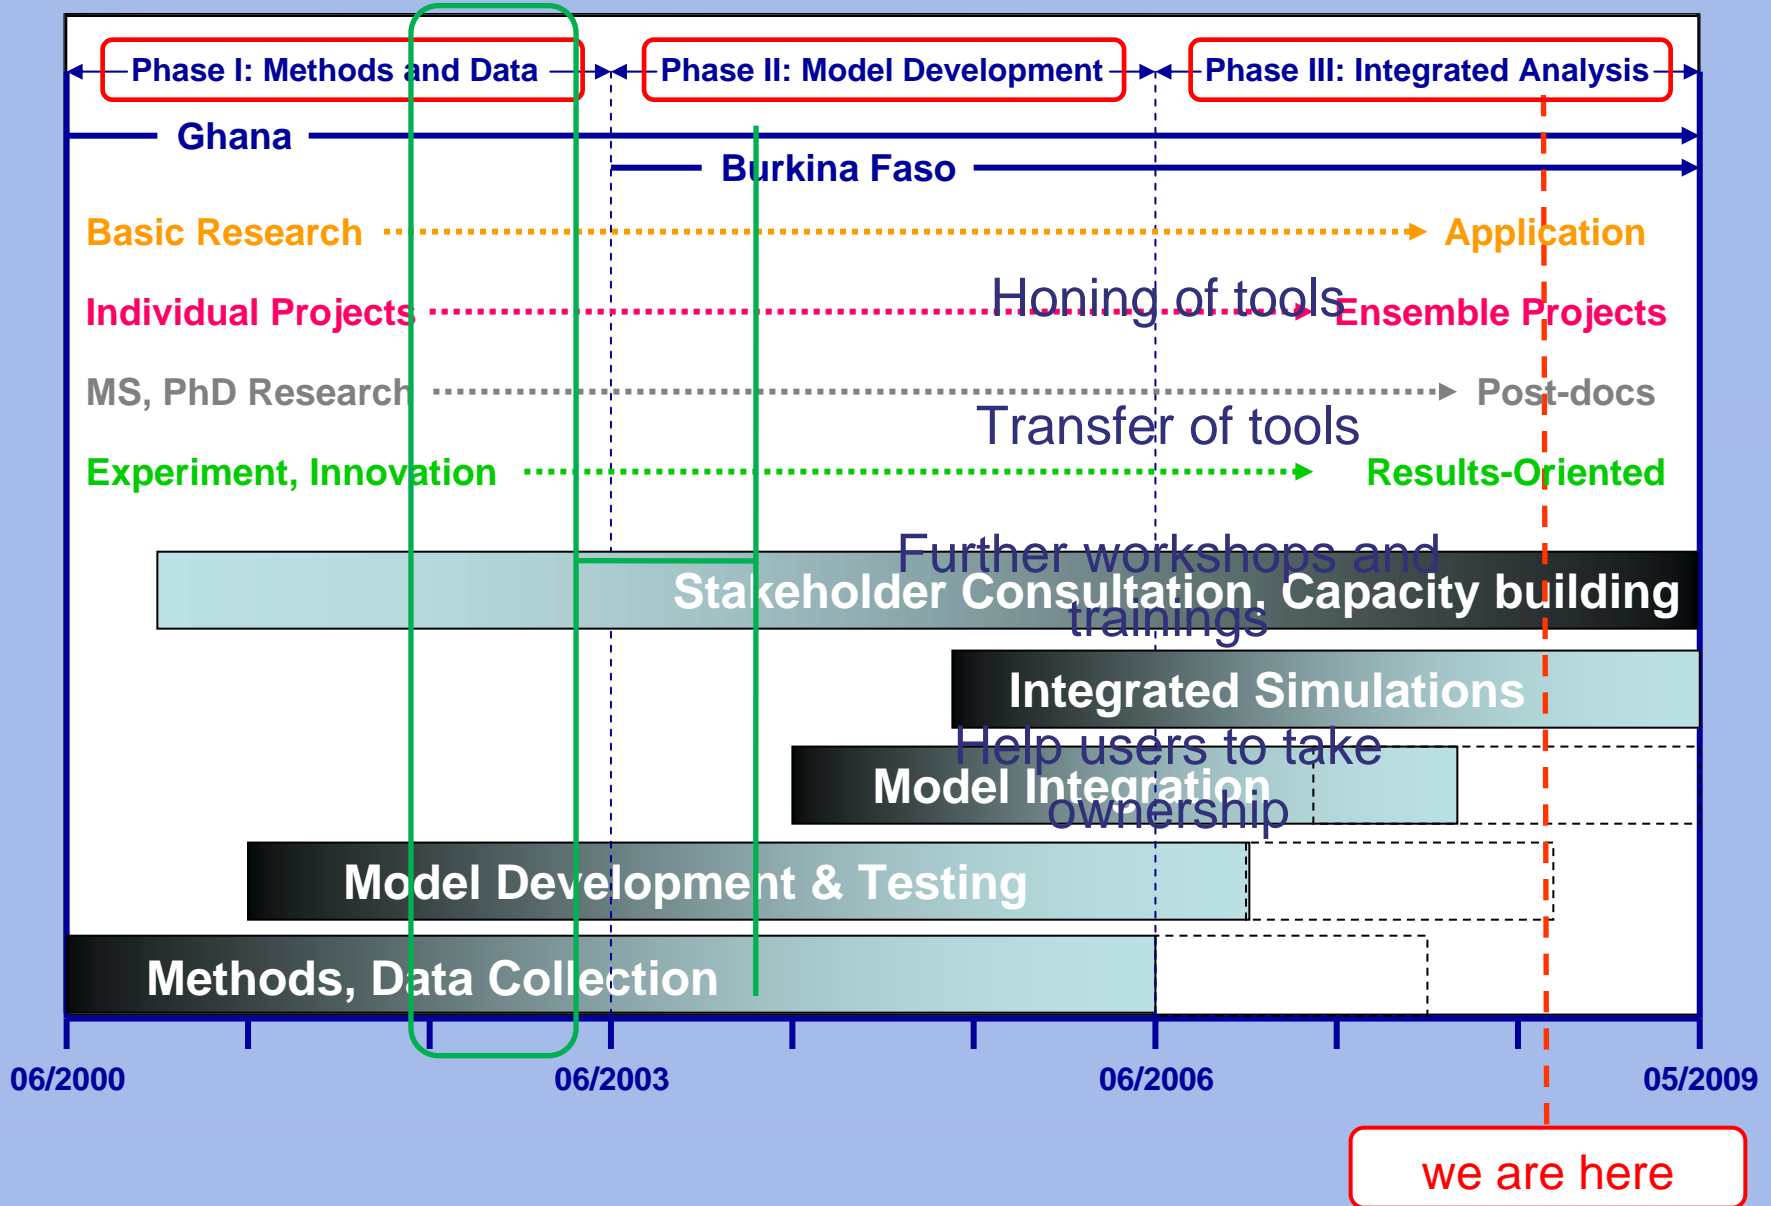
Phase I: Methods and Data

Phase II: Model Development

Phase III: Integrated Analysis

Ghana

Burkina Faso

Basic Research

Application

Individual Projects

Honing of tools

Ensemble Projects

MS, PhD Research

Post-docs

Transfer of tools

Experiment, Innovation

Results-Oriented

Further workshops and trainings

Stakeholder Consultation, Capacity building

Integrated Simulations

Help users to take ownership

Model Integration

Model Development & Testing

Methods, Data Collection

06/2000

06/2003

06/2006

05/2009

we are here